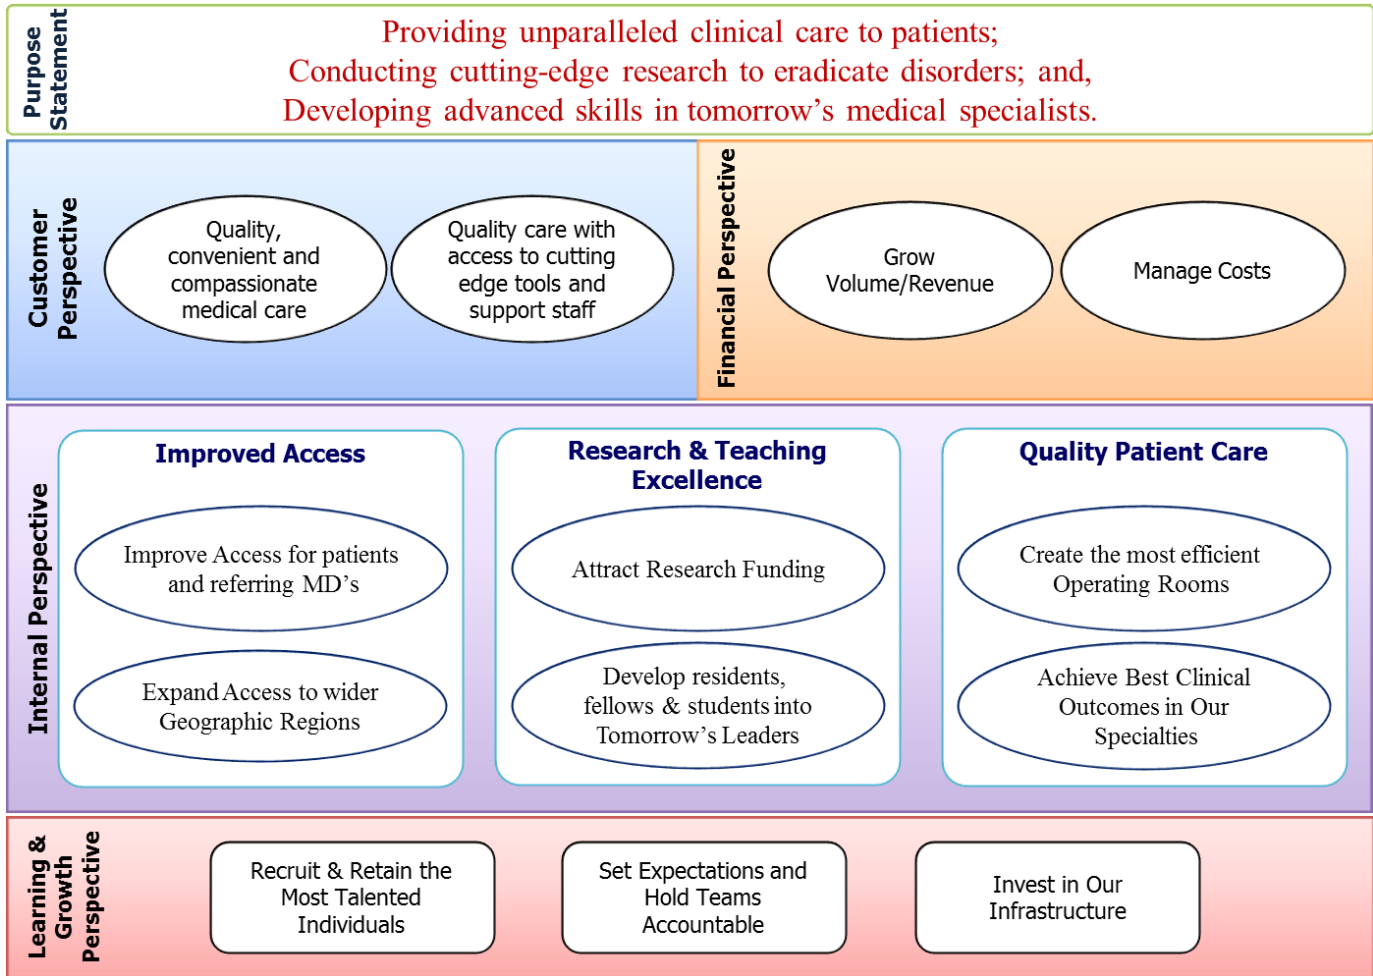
Purpose Statement

Providing unparalleled clinical care to patients;
Conducting cutting-edge research to eradicate disorders; and,
Developing advanced skills in tomorrow's medical specialists.

Customer Perspective

Quality, convenient and compassionate medical care

Quality care with access to cutting edge tools and support staff

Financial Perspective

Grow Volume/Revenue

Manage Costs

Internal Perspective

Improved Access

Improve Access for patients and referring MD's

Expand Access to wider Geographic Regions

Research & Teaching Excellence

Attract Research Funding

Develop residents, fellows & students into Tomorrow's Leaders

Quality Patient Care

Create the most efficient Operating Rooms

Achieve Best Clinical Outcomes in Our Specialties

Learning & Growth Perspective

Recruit & Retain the Most Talented Individuals

Set Expectations and Hold Teams Accountable

Invest in Our Infrastructure